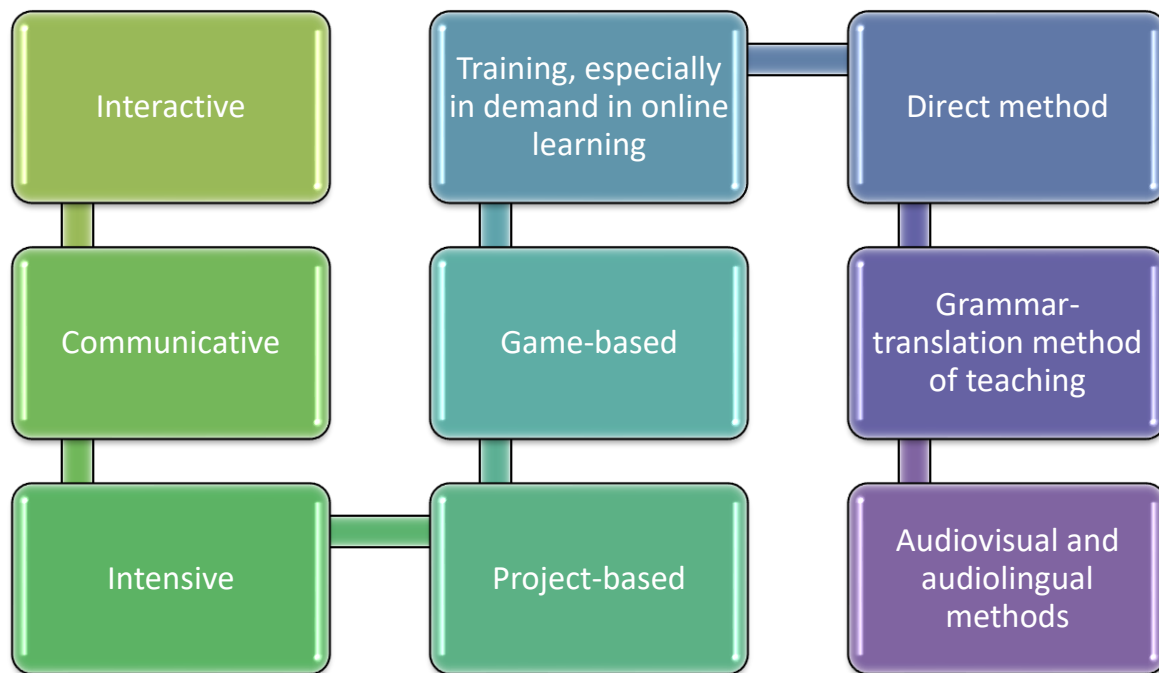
Interactive

Communicative

Intensive

Project-based

Game-based

Training, especially in demand in online learning

Direct method

Grammar-translation method of teaching

Audiovisual and audiolingual methods